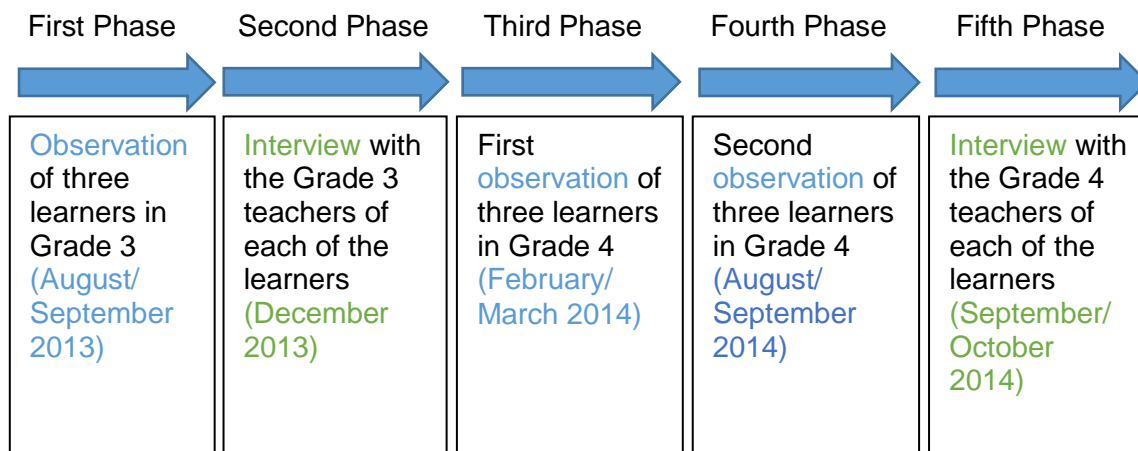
First Phase

Observation of three learners in Grade 3 (August/ September 2013)

Second Phase

Interview with the Grade 3 teachers of each of the learners (December 2013)

Third Phase

First observation of three learners in Grade 4 (February/ March 2014)

Fourth Phase

Second observation of three learners in Grade 4 (August/ September 2014)

Fifth Phase

Interview with the Grade 4 teachers of each of the learners (September/ October 2014)